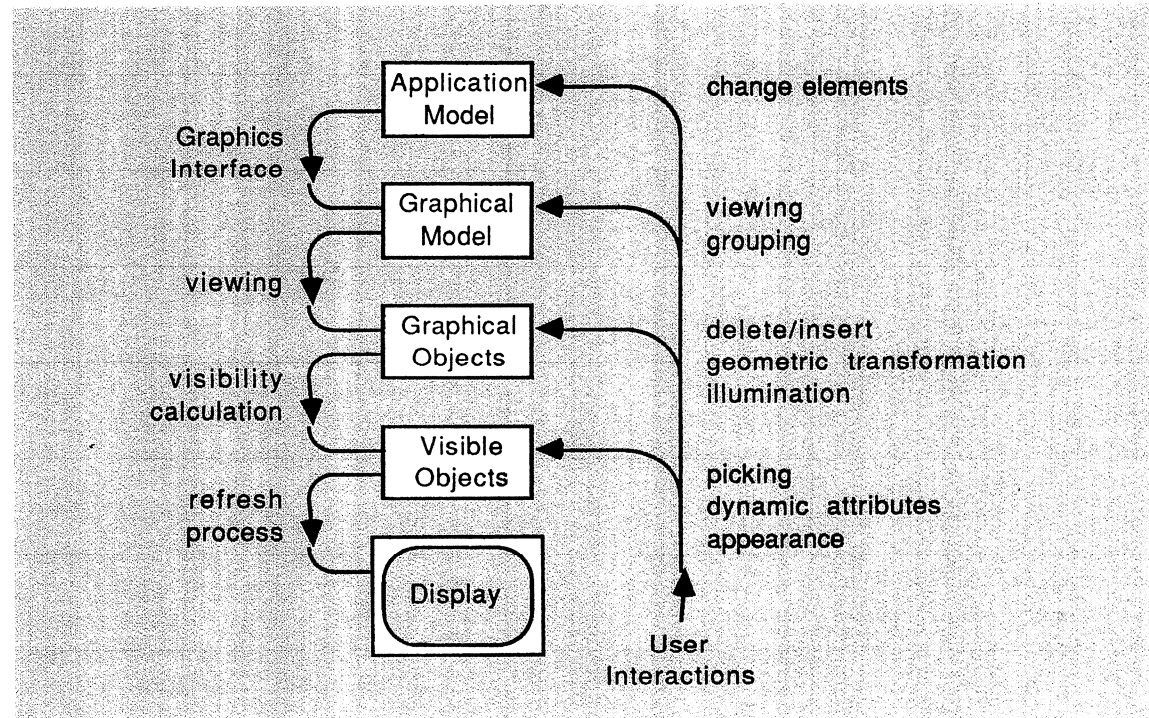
Application Model

change elements

Graphics Interface

Graphical Model

viewing grouping

viewing

Graphical Objects

delete/insert
geometric transformation
illumination

visibility calculation

Visible Objects

picking
dynamic attributes
appearance

refresh process

Display

User Interactions